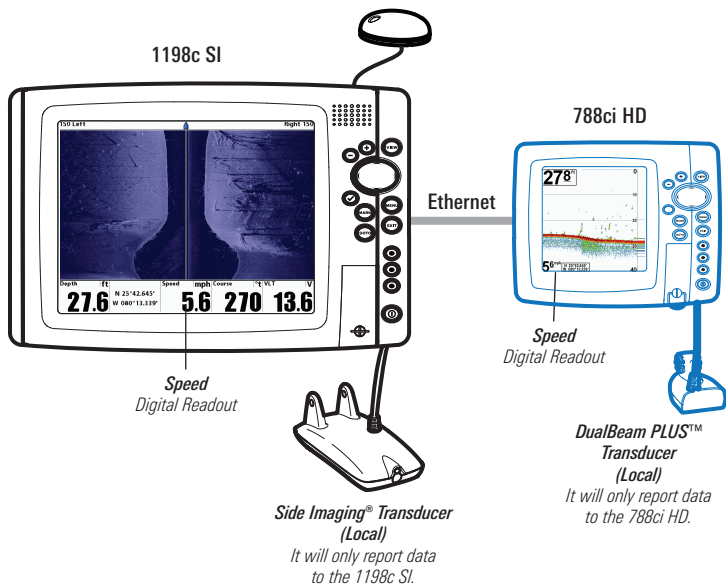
1198c SI

150 Left

Right 150

Depth ft

27.6

N 25°42.645'
W 080°13.339'

Speed mph

5.6

Course °t

270

VLT V

13.6

Speed
Digital Readout

Ethernet

788ci HD

27.8

5.6

Speed
Digital Readout

Side Imaging® Transducer
(Local)
It will only report data to the 1198c SI.

DualBeam PLUS™
Transducer
(Local)
It will only report data to the 788ci HD.